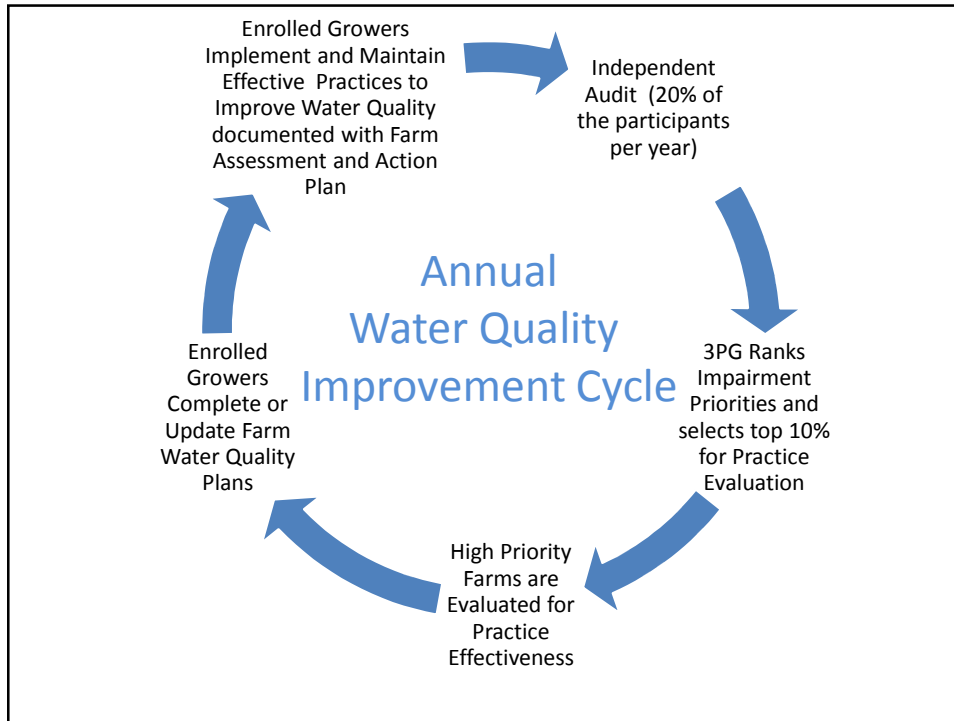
Enrolled Growers Implement and Maintain Effective Practices to Improve Water Quality documented with Farm Assessment and Action Plan

Independent Audit (20% of the participants per year)

Annual Water Quality Improvement Cycle

3PG Ranks Impairment Priorities and selects top 10% for Practice Evaluation

High Priority Farms are Evaluated for Practice Effectiveness

Enrolled Growers Complete or Update Farm Water Quality Plans